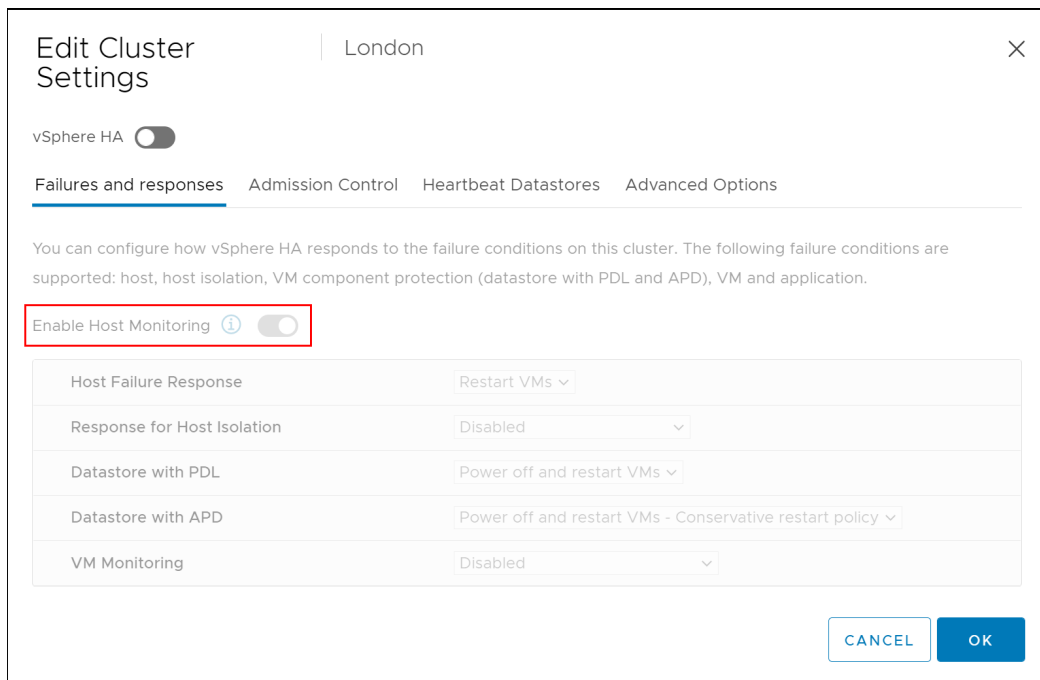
Edit Cluster Settings | London

×

vSphere HA

Failures and responses   Admission Control   Heartbeat Datastores   Advanced Options

You can configure how vSphere HA responds to the failure conditions on this cluster. The following failure conditions are supported: host, host isolation, VM component protection (datastore with PDL and APD), VM and application.

Enable Host Monitoring ⓘ

| | |
|---|---|
| Host Failure Response | Restart VMs |
| Response for Host Isolation | Disabled |
| Datastore with PDL | Power off and restart VMs |
| Datastore with APD | Power off and restart VMs - Conservative restart policy |
| VM Monitoring | Disabled |

CANCEL   OK